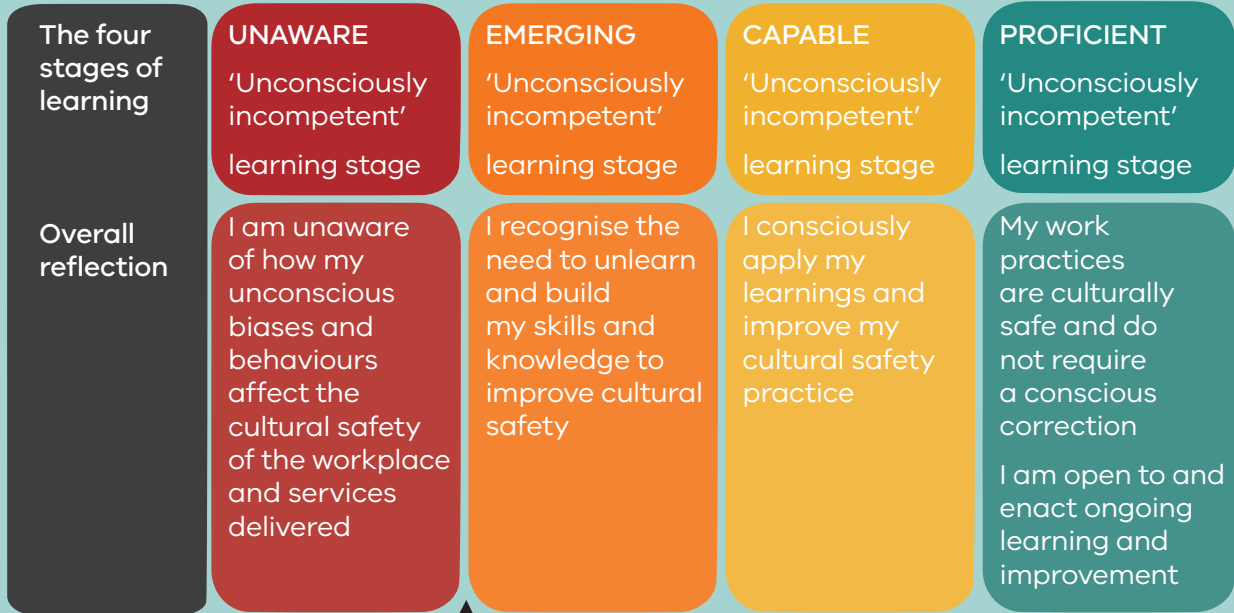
| The four stages of learning | UNAWARE<br>‘Unconsciously incompetent’<br>learning stage | EMERGING<br>‘Unconsciously incompetent’<br>learning stage | CAPABLE<br>‘Unconsciously incompetent’<br>learning stage | PROFICIENT<br>‘Unconsciously incompetent’<br>learning stage |
|---|---|---|---|---|
| Overall reflection | I am unaware of how my unconscious biases and behaviours affect the cultural safety of the workplace and services delivered | I recognise the need to unlearn and build my skills and knowledge to improve cultural safety | I consciously apply my learnings and improve my cultural safety practice | My work practices are culturally safe and do not require a conscious correction<br>I am open to and enact ongoing learning and improvement |